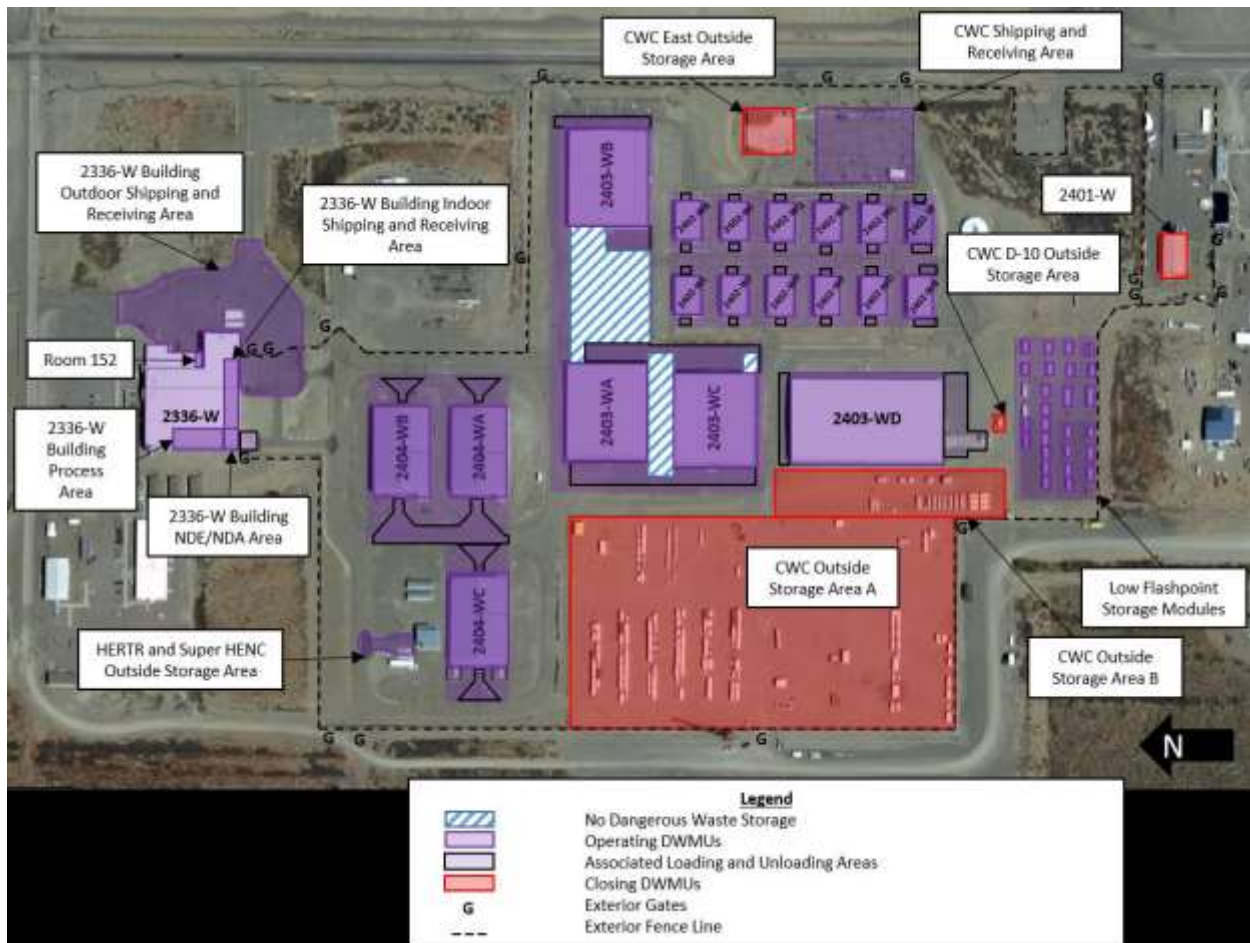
CWC East Outside Storage Area

CWC Shipping and Receiving Area

G G G G

2336-W Building Outdoor Shipping and Receiving Area

2336-W Building Indoor Shipping and Receiving Area

2403-WB

2401-W

CWC D-10 Outside Storage Area

G

G

Room 152

G G

2336-W

2403-WA

2403-WC

2403-WD

2336-W Building Process Area

2404-WB

2404-WA

2336-W Building NDE/NDA Area

G

CWC Outside Storage Area A

Low Flashpoint Storage Modules

2404-WC

HERTR and Super HENC Outside Storage Area

CWC Outside Storage Area B

G G G

N

Legend
No Dangerous Waste Storage
Operating DWMUs
Associated Loading and Unloading Areas
Closing DWMUs
G Exterior Gates
Exterior Fence Line